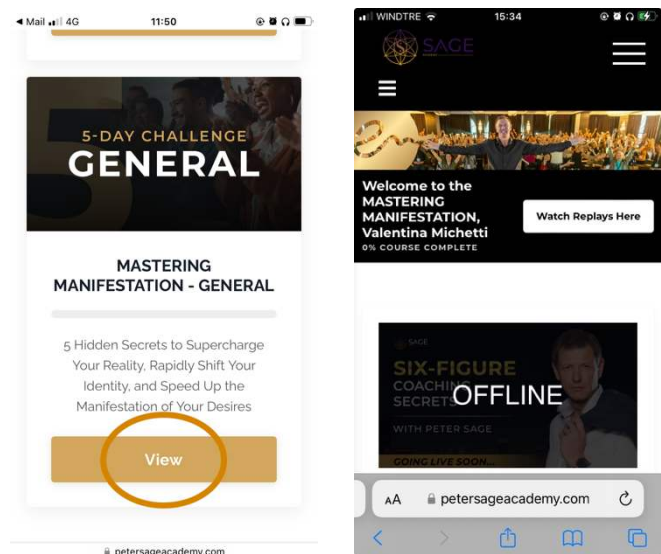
◀ Mail 4G 11:50

5-DAY CHALLENGE
GENERAL

MASTERING MANIFESTATION - GENERAL

5 Hidden Secrets to Supercharge Your Reality, Rapidly Shift Your Identity, and Speed Up the Manifestation of Your Desires

View

petersageacademy.com

WINDTRE 15:34

SAGE

Welcome to the MASTERING MANIFESTATION, Valentina Michetti
0% COURSE COMPLETE

Watch Replays Here

SAGE
SIX-FIGURE COACHING SECRETS
OFFLINE
WITH PETER SAGE
GOING LIVE SOON...

AA petersageacademy.com